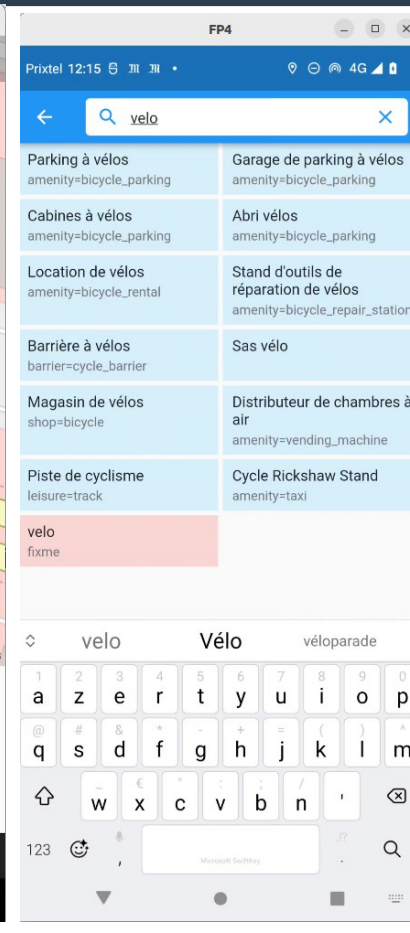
FP4

Prixtel 12:15

4G

velo

Parking à vélos
amenity=bicycle_parking

Garage de parking à vélos
amenity=bicycle_parking

Cabines à vélos
amenity=bicycle_parking

Abri vélos
amenity=bicycle_parking

Location de vélos
amenity=bicycle_rental

Stand d'outils de réparation de vélos
amenity=bicycle_repair_station

Barrière à vélos
barrier=cycle_barrier

Sas vélo

Magasin de vélos
shop=bicycle

Distributeur de chambres à air
amenity=vending_machine

Piste de cyclisme
leisure=track

Cycle Rickshaw Stand
amenity=taxi

velo
fixme

velo Vélo véloparade

1 2 3 4 5 6 7 8 9 0
a z e r t y u i o p
@ # & * - + = ( ) ^
q s d f g h j k l m
_ € " : ; / '
w x c v b n '
123
Microsoft SwiftKey
?!
.